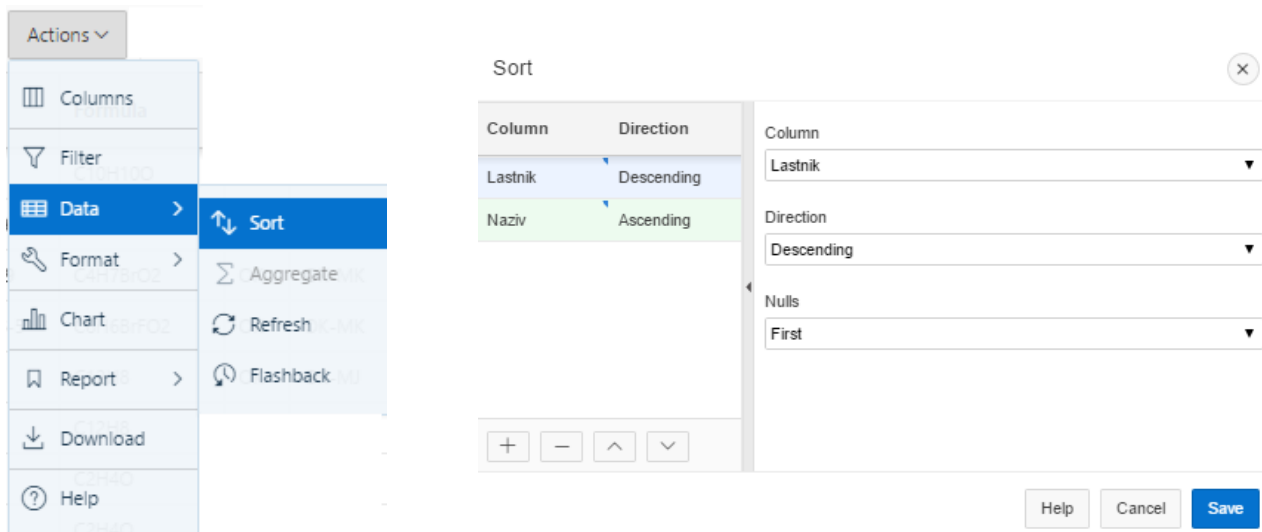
Actions

Columns

Filter

Data

Format

Chart

Report

Download

Help

Sort

$\sum$ Aggregate

Refresh

Flashback

Sort

| Column | Direction |
|---|---|
| Lastnik | Descending |
| Naziv | Ascending |

+ − ^ v

Column
Lastnik

Direction
Descending

Nulls
First

Help Cancel Save